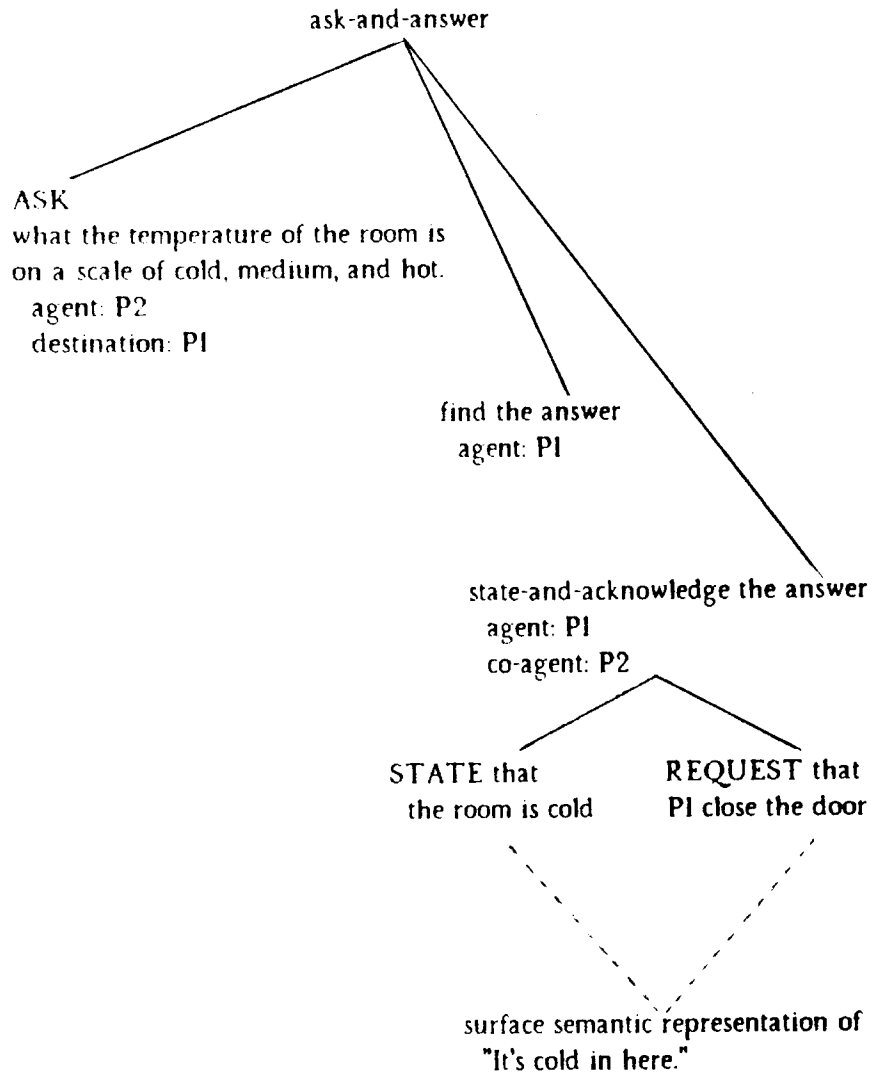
ask-and-answer

ASK
what the temperature of the room is on a scale of cold, medium, and hot.
agent: P2
destination: P1

find the answer
agent: P1

state-and-acknowledge the answer
agent: P1
co-agent: P2

STATE that
the room is cold

REQUEST that
P1 close the door

surface semantic representation of
"It's cold in here."